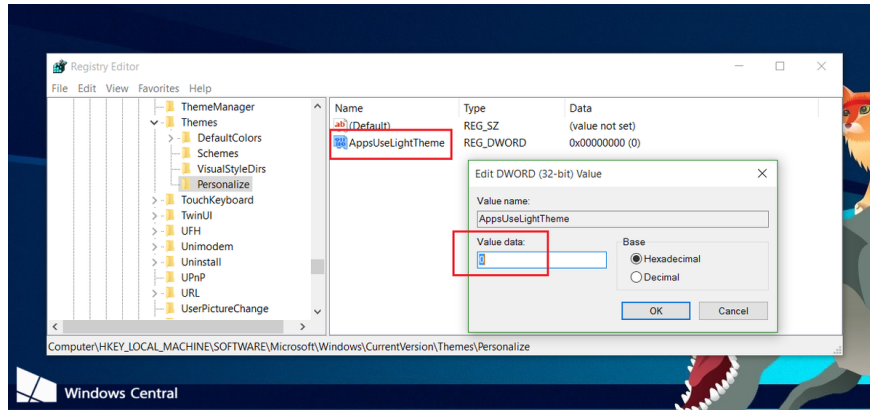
Registry Editor

File Edit View Favorites Help

ThemeManager
Themes
DefaultColors
Schemes
VisualStyleDirs
Personalize
TouchKeyboard
TwinUI
UFH
Unimodem
Uninstall
UPnP
URL
UserPictureChange

| Name | Type | Data |
|---|---|---|
| (Default) | REG_SZ | (value not set) |
| AppsUseLightTheme | REG_DWORD | 0x00000000 (0) |

Edit DWORD (32-bit) Value

Value name:
AppsUseLightTheme

Value data:
0

Base
Hexadecimal
Decimal

OK
Cancel

Computer\HKEY_LOCAL_MACHINE\SOFTWARE\Microsoft\Windows\CurrentVersion\Themes\Personalize

Windows Central